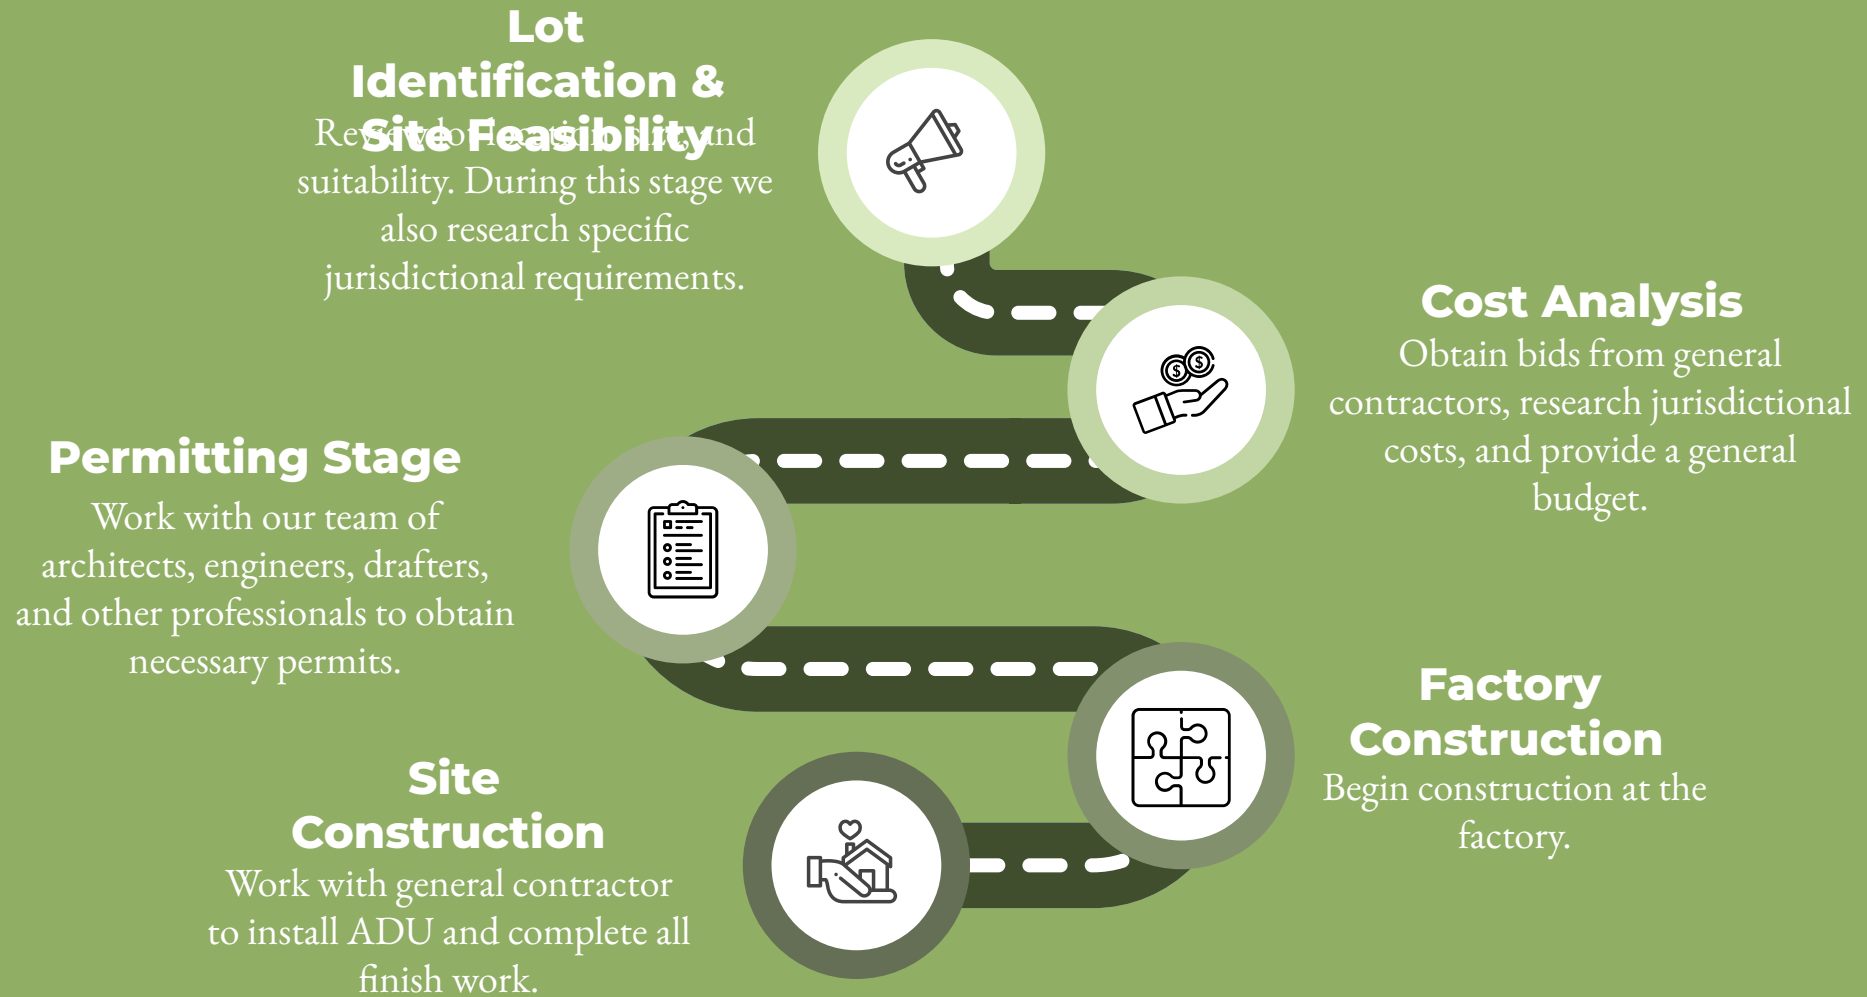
Lot Identification & Site Feasibility

Re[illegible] lo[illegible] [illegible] and suitability. During this stage we also research specific jurisdictional requirements.

Cost Analysis

Obtain bids from general contractors, research jurisdictional costs, and provide a general budget.

Permitting Stage

Work with our team of architects, engineers, drafters, and other professionals to obtain necessary permits.

Factory Construction

Begin construction at the factory.

Site Construction

Work with general contractor to install ADU and complete all finish work.